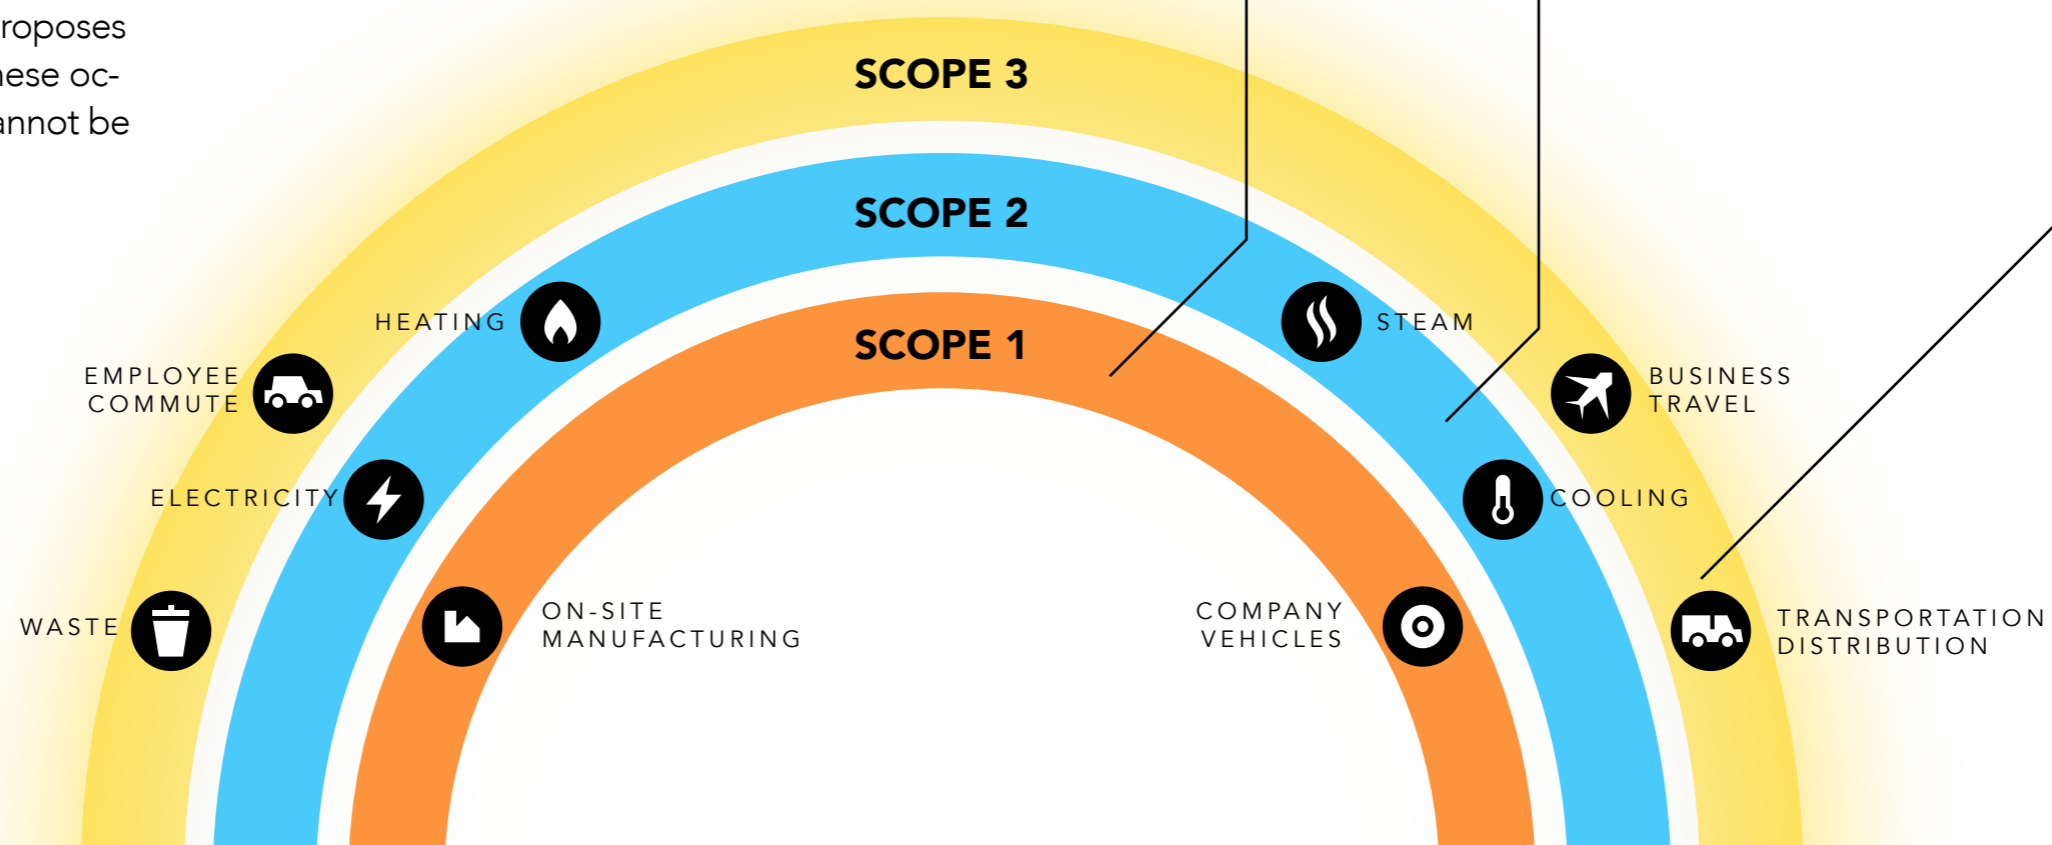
roposes
hese oc-
annot be

SCOPE 3

SCOPE 2

SCOPE 1

HEATING

STEAM

EMPLOYEE COMMUTE

BUSINESS TRAVEL

ELECTRICITY

COOLING

WASTE

ON-SITE MANUFACTURING

COMPANY VEHICLES

TRANSPORTATION DISTRIBUTION